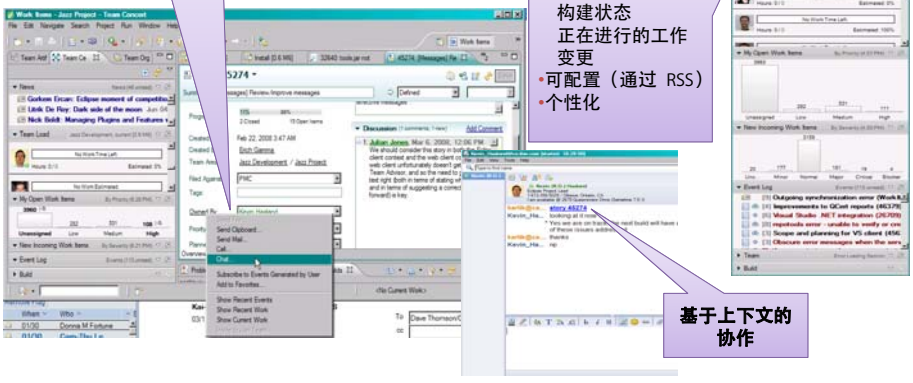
构建状态
正在进行的工作
变更
•可配置（通过 RSS）
•个性化

Work Items - Jazz Project - Team Concert
File Edit Navigate Search Project Run Window Help
Work Items
Team Art | Team Ce | Team Org
Install [0.6 MB] | 32640 tools.jar.not | 45274 [Messages] Re
News
Gorkem Ercan: Eclipse moment of competito
Linh De Roy: Dark side of the moon
Nick Boldt: Managing Plugins and Features
Team Load
No Work Time Left
Hours: 0/1
Estimated: 0%
No Work Estimated
My Open Work Items
Unassigned Low Medium High
New Incoming Work Items
Event Log
Build
5274
Review Improve messages
Defined
Created: Feb 22, 2008 3:47 AM
Created By: Erich Gamma
Team Area: Jazz Development / Jazz Project
Filed Against: PMC
Tags:
Owned By: Kevin Haaland
Send Clipboard...
Send Mail...
Call...
Chat...
Subscribe to Events Generated by User
Add to Favorites...
Show Recent Events
Show Recent Work
Show Current Work
Discussion
Add Comment
1. Julian Jones Mar 6, 2008, 12:06 PM
We should consider this for both the client context and the web client context. The web client unfortunately doesn't get... Team Advisor, and so the need to... text right (both in terms of stating what... and in terms of suggesting a correct... forward) is key.
No Current Work
To: Dave Thomson
When Who
01/30 Donna M Fortune
story 45274
looking at it now
* Yes we are on track, the next build will have all of these issues addressed
thanks
Hours 0/1
Estimated: 0%
No Work Time Left
My Open Work Items
Low Medium High
New Incoming Work Items
Minor Normal Major Critical Blocker
Event Log
Outgoing synchronization error (Work It
Improvements to GCet reports (46379)
Visual Studio .NET integration (26709)
reptools error - unable to verify or cre
Scope and planning for VS client (456
Obscure error messages when the serv
Team
Build
基于上下文的
协作